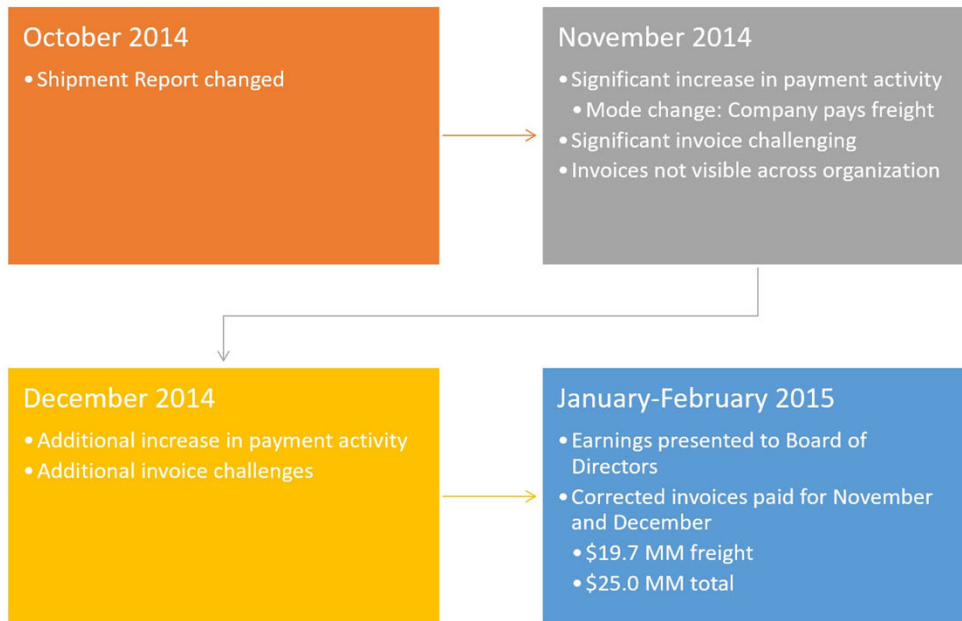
October 2014

• Shipment Report changed

November 2014

• Significant increase in payment activity
  • Mode change: Company pays freight
• Significant invoice challenging
• Invoices not visible across organization

December 2014

• Additional increase in payment activity
• Additional invoice challenges

January-February 2015

• Earnings presented to Board of Directors
• Corrected invoices paid for November and December
  • $19.7 MM freight
  • $25.0 MM total